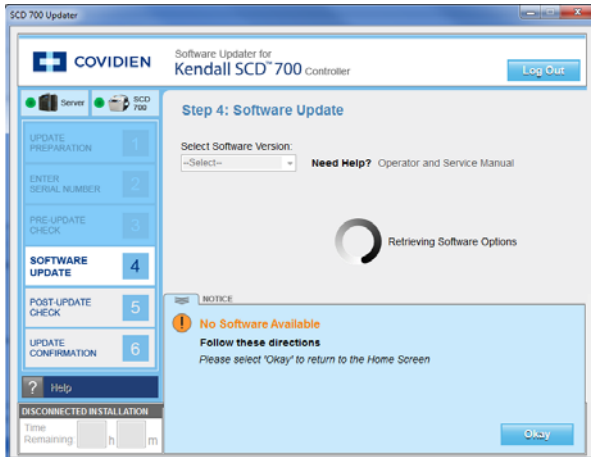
SCD 700 Updater

COVIDIEN

Software Updater for
Kendall SCD™ 700 Controller

Log Out

Server
SCD 700

Step 4: Software Update

UPDATE PREPARATION 1

ENTER SERIAL NUMBER 2

PRE-UPDATE CHECK 3

SOFTWARE UPDATE 4

POST-UPDATE CHECK 5

UPDATE CONFIRMATION 6

Select Software Version:
--Select--

Need Help? Operator and Service Manual

Retrieving Software Options

NOTICE

No Software Available
Follow these directions
Please select "Okay" to return to the Home Screen

? Help

DISCONNECTED INSTALLATION
Time Remaining h m

Okay